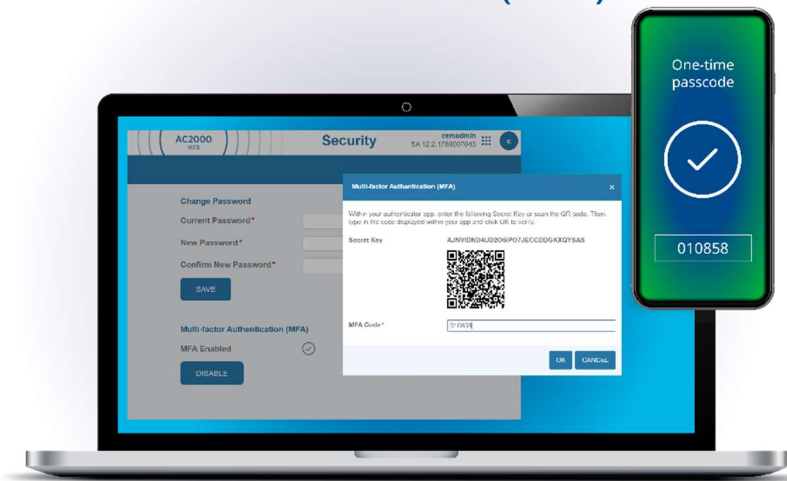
AC2000 WEB

Security

cemadmin
SA 12.2.1769007043

c

Change Password

Current Password*

New Password*

Confirm New Password*

SAVE

Multi-factor Authentication (MFA)

MFA Enabled

DISABLE

Multi-factor Authentication (MFA)

×

Within your authenticator app, enter the following Secret Key or scan the QR code. Then type in the code displayed within your app and click OK to verify.

Secret Key

AJNVIDND4UD2O6IPO7JECCDDGKXQYSAS

MFA Code*

010858

OK

CANCEL

One-time passcode

010858